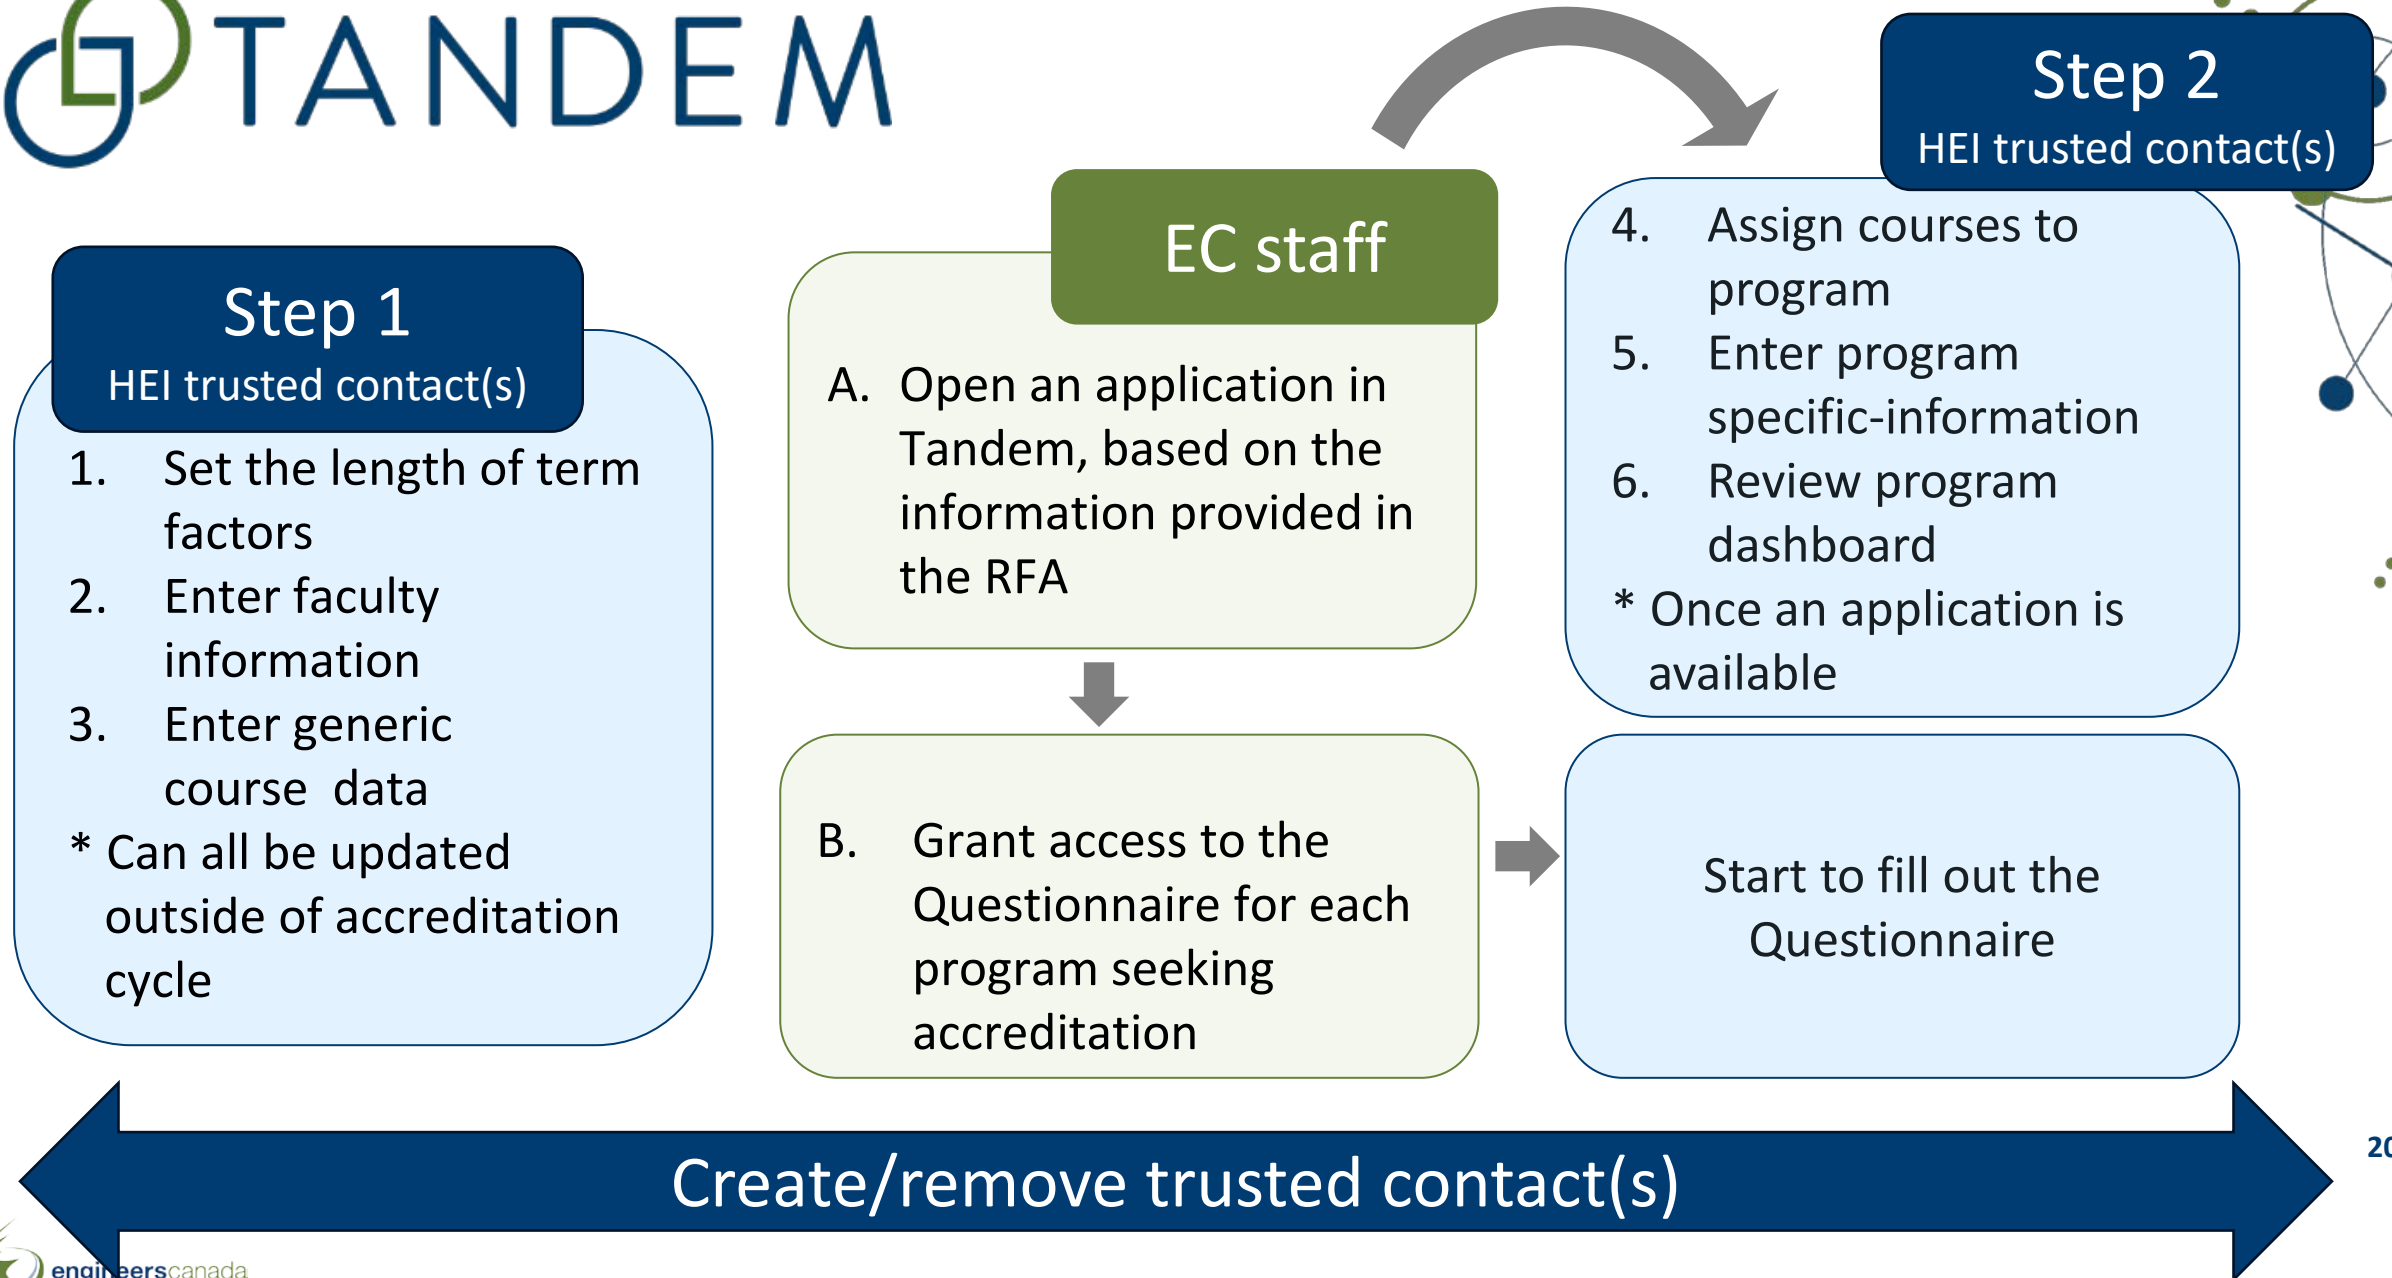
TANDEM

Step 1
HEI trusted contact(s)

1. Set the length of term factors
2. Enter faculty information
3. Enter generic course data
* Can all be updated outside of accreditation cycle

EC staff

A. Open an application in Tandem, based on the information provided in the RFA

B. Grant access to the Questionnaire for each program seeking accreditation

Step 2
HEI trusted contact(s)

4. Assign courses to program
5. Enter program specific-information
6. Review program dashboard
* Once an application is available

Start to fill out the Questionnaire

Create/remove trusted contact(s)

20

engi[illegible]erscanada